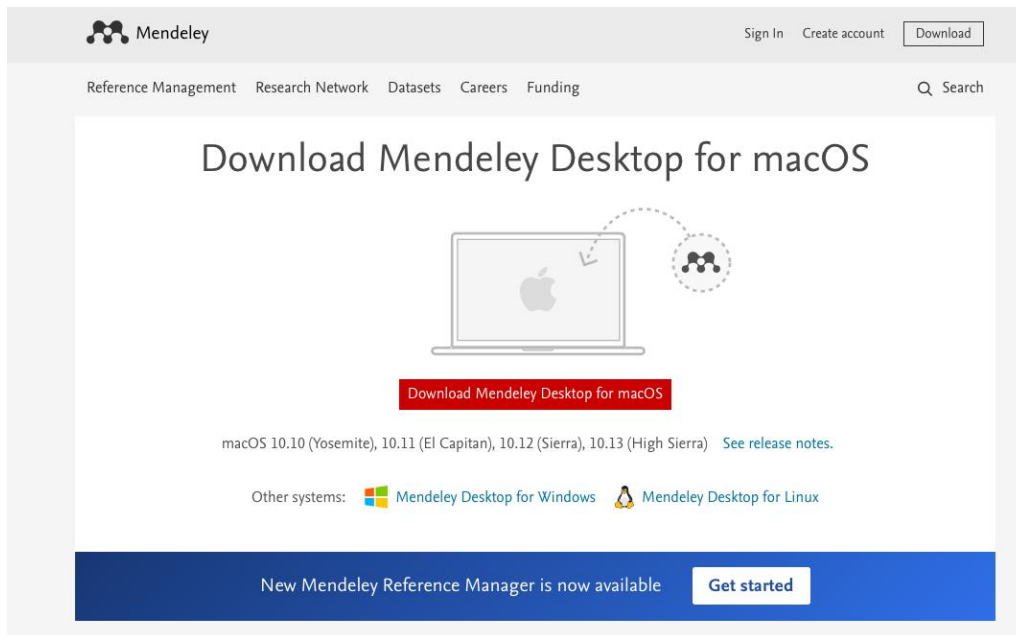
Mendeley

Sign In Create account Download

Reference Management Research Network Datasets Careers Funding

Search

Download Mendeley Desktop for macOS

Download Mendeley Desktop for macOS

macOS 10.10 (Yosemite), 10.11 (El Capitan), 10.12 (Sierra), 10.13 (High Sierra) See release notes.

Other systems: Mendeley Desktop for Windows Mendeley Desktop for Linux

New Mendeley Reference Manager is now available

Get started